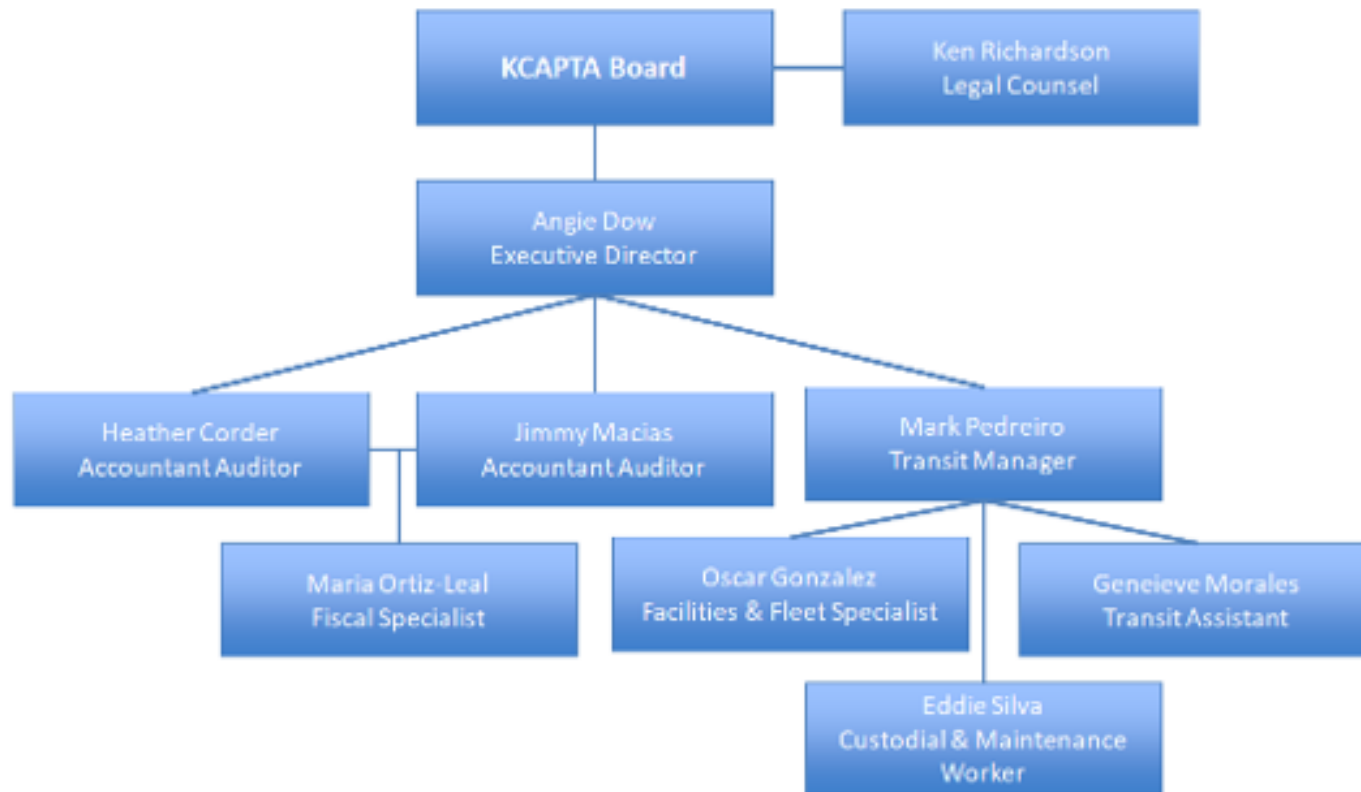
KCAPTA Board

Ken Richardson
Legal Counsel

Angie Dow
Executive Director

Heather Corder
Accountant Auditor

Jimmy Macias
Accountant Auditor

Mark Pedreiro
Transit Manager

Maria Ortiz-Leal
Fiscal Specialist

Oscar Gonzalez
Facilities & Fleet Specialist

Geneieve Morales
Transit Assistant

Eddie Silva
Custodial & Maintenance Worker